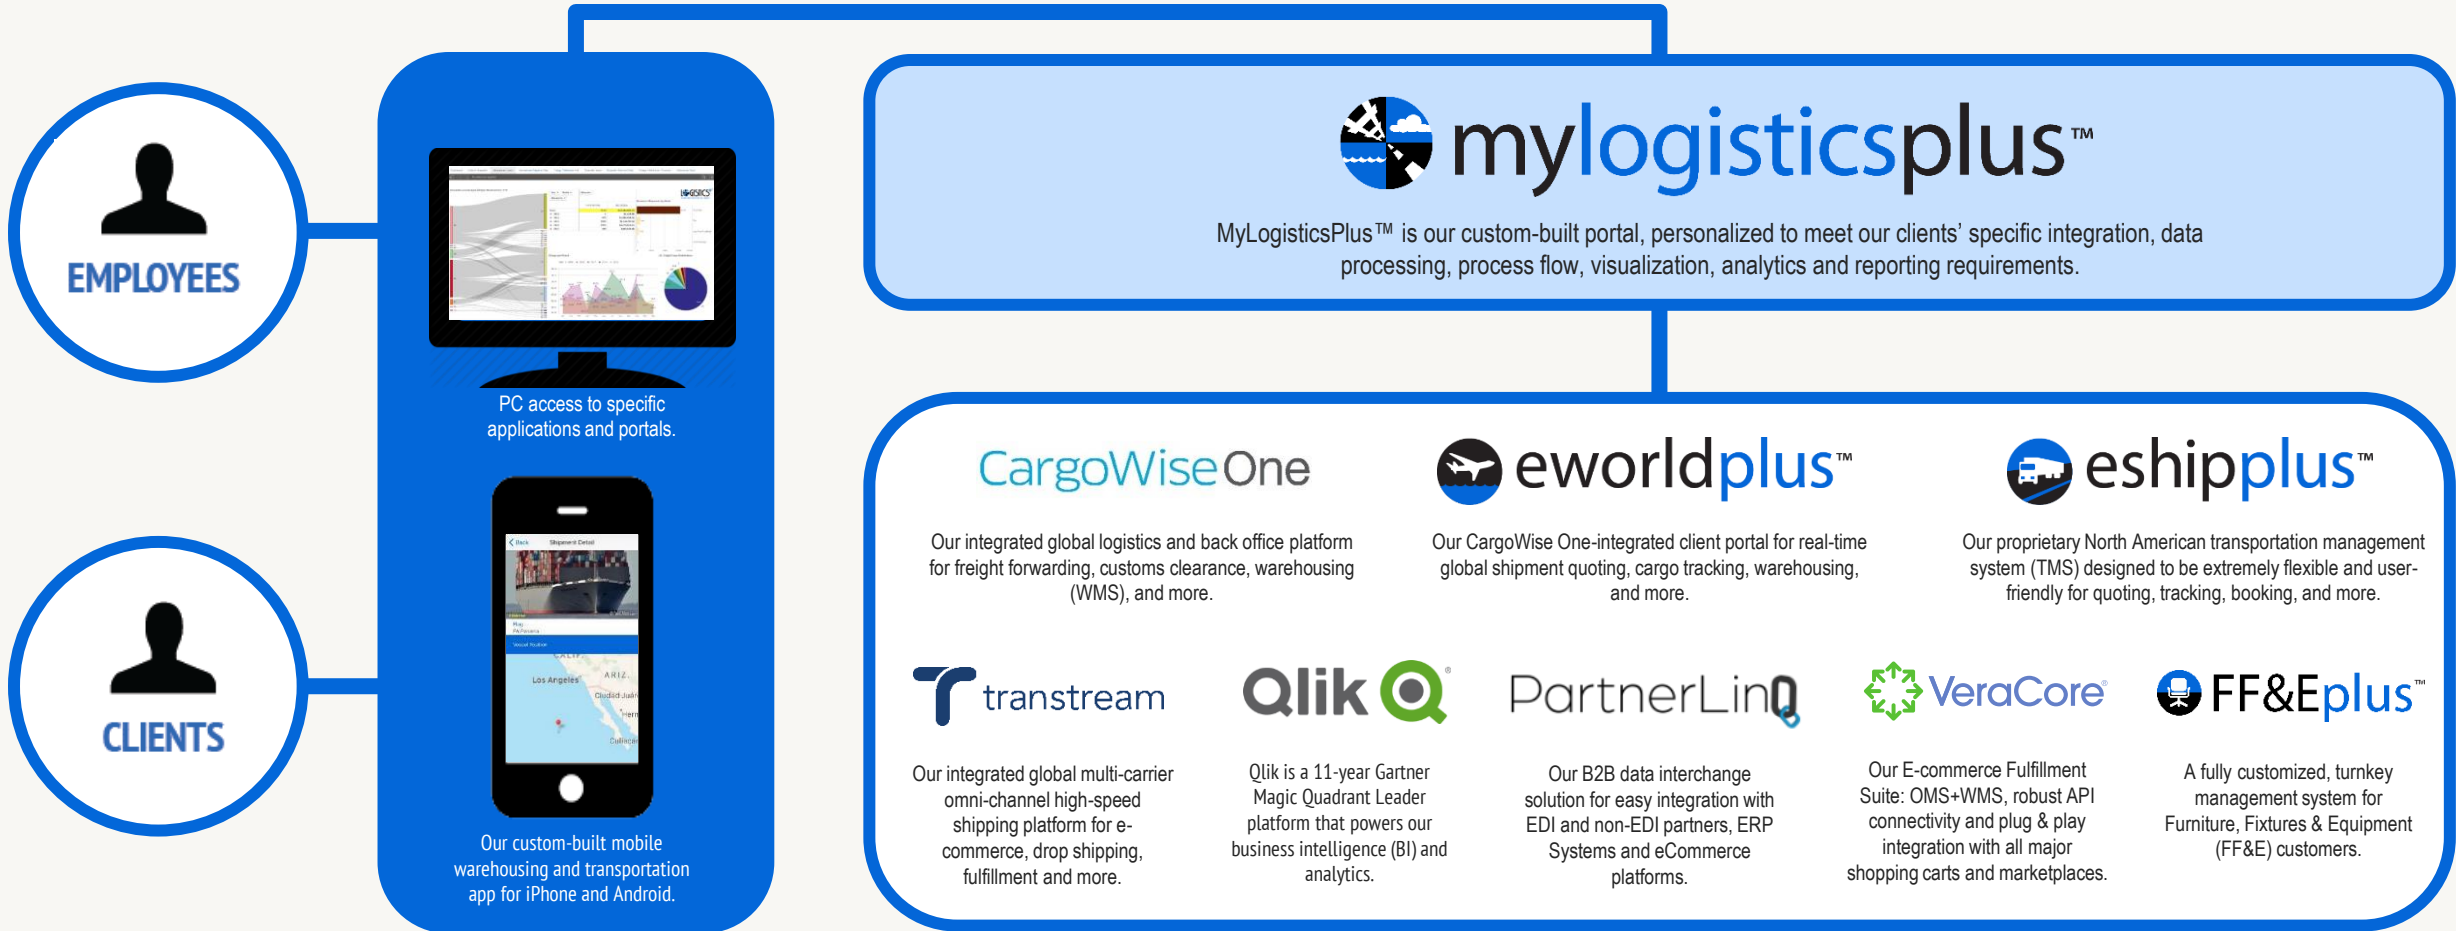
EMPLOYEES

CLIENTS

PC access to specific applications and portals.

Our custom-built mobile warehousing and transportation app for iPhone and Android.

mylogisticsplus™

MyLogisticsPlus™ is our custom-built portal, personalized to meet our clients' specific integration, data processing, process flow, visualization, analytics and reporting requirements.

CargoWiseOne

Our integrated global logistics and back office platform for freight forwarding, customs clearance, warehousing (WMS), and more.

eworldplus™

Our CargoWise One-integrated client portal for real-time global shipment quoting, cargo tracking, warehousing, and more.

eshipplus™

Our proprietary North American transportation management system (TMS) designed to be extremely flexible and user-friendly for quoting, tracking, booking, and more.

transtream

Our integrated global multi-carrier omni-channel high-speed shipping platform for e-commerce, drop shipping, fulfillment and more.

Qlik

Qlik is a 11-year Gartner Magic Quadrant Leader platform that powers our business intelligence (BI) and analytics.

PartnerLinQ

Our B2B data interchange solution for easy integration with EDI and non-EDI partners, ERP Systems and eCommerce platforms.

VeraCore

Our E-commerce Fulfillment Suite: OMS+WMS, robust API connectivity and plug & play integration with all major shopping carts and marketplaces.

FF&Eplus™

A fully customized, turnkey management system for Furniture, Fixtures & Equipment (FF&E) customers.